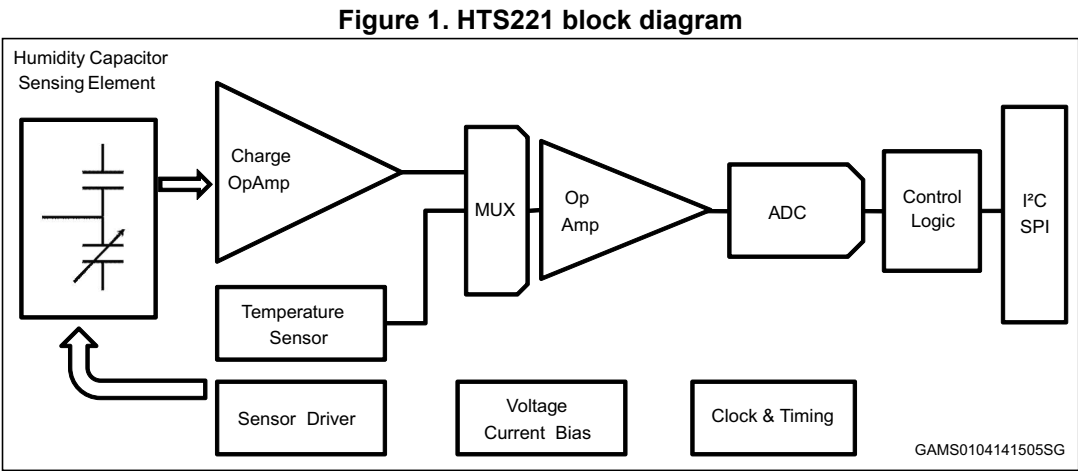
Figure 1. HTS221 block diagram

Humidity Capacitor Sensing Element

Charge OpAmp

MUX

Op Amp

ADC

Control Logic

I²C SPI

Temperature Sensor

Sensor Driver

Voltage Current Bias

Clock & Timing

GAMS0104141505SG